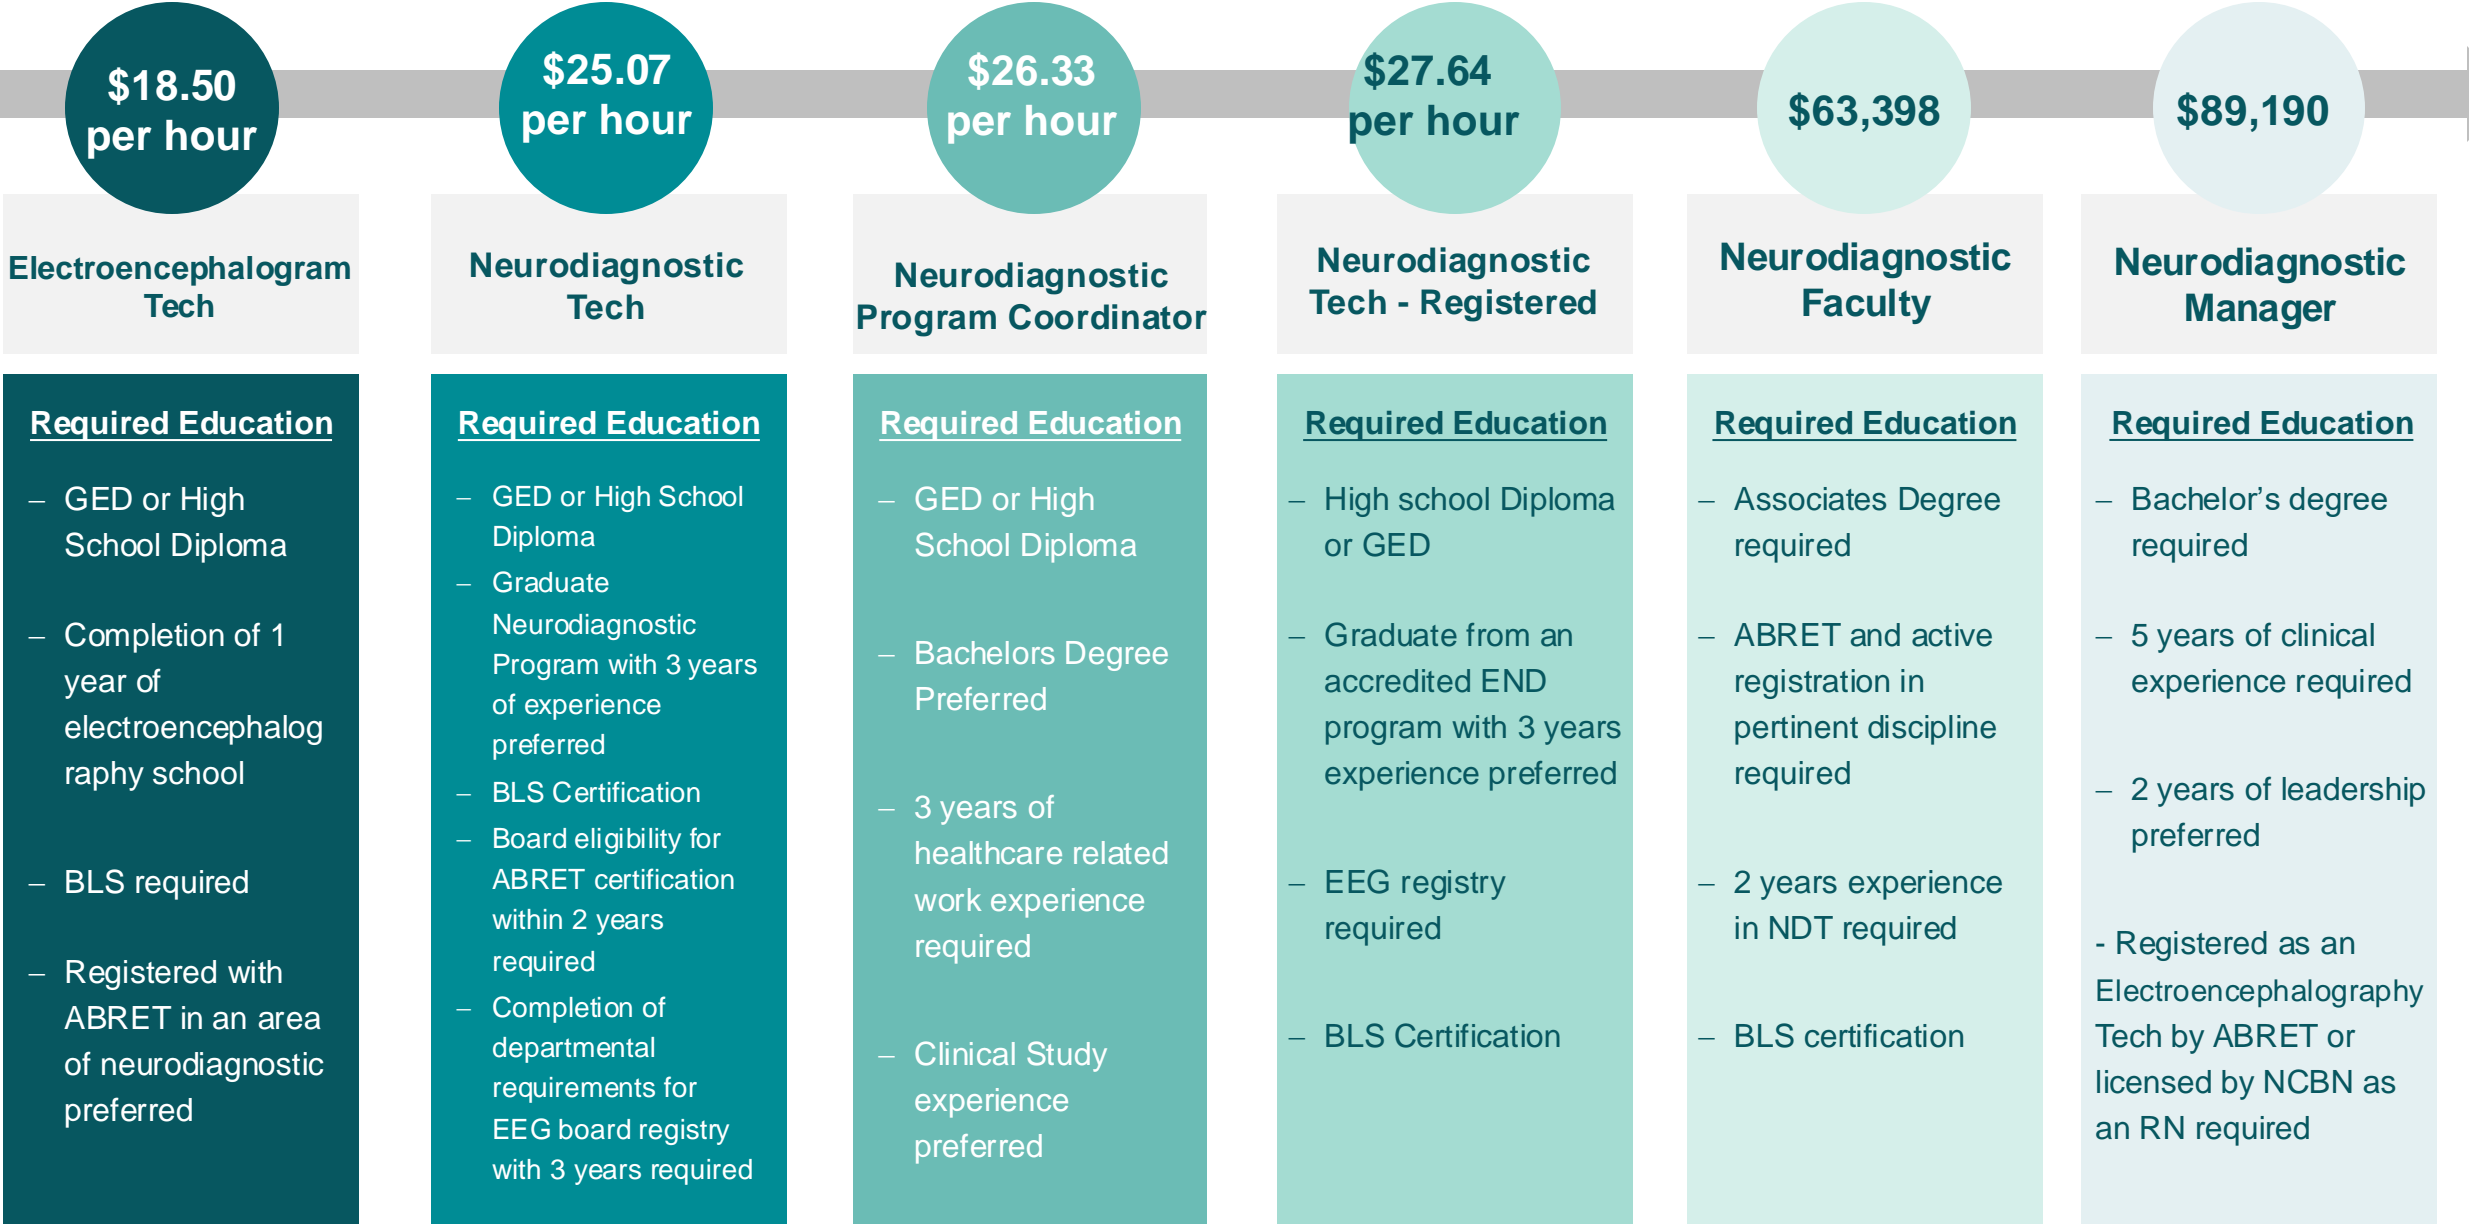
$18.50 per hour

Electroencephalogram Tech

Required Education

– GED or High School Diploma

– Completion of 1 year of electroencephalography school

– BLS required

– Registered with ABRET in an area of neurodiagnostic preferred

$25.07 per hour

Neurodiagnostic Tech

Required Education

– GED or High School Diploma

– Graduate Neurodiagnostic Program with 3 years of experience preferred

– BLS Certification

– Board eligibility for ABRET certification within 2 years required

– Completion of departmental requirements for EEG board registry with 3 years required

$26.33 per hour

Neurodiagnostic Program Coordinator

Required Education

– GED or High School Diploma

– Bachelors Degree Preferred

– 3 years of healthcare related work experience required

– Clinical Study experience preferred

$27.64 per hour

Neurodiagnostic Tech - Registered

Required Education

– High school Diploma or GED

– Graduate from an accredited END program with 3 years experience preferred

– EEG registry required

– BLS Certification

$63,398

Neurodiagnostic Faculty

Required Education

– Associates Degree required

– ABRET and active registration in pertinent discipline required

– 2 years experience in NDT required

– BLS certification

$89,190

Neurodiagnostic Manager

Required Education

– Bachelor’s degree required

– 5 years of clinical experience required

– 2 years of leadership preferred

- Registered as an Electroencephalography Tech by ABRET or licensed by NCBN as an RN required